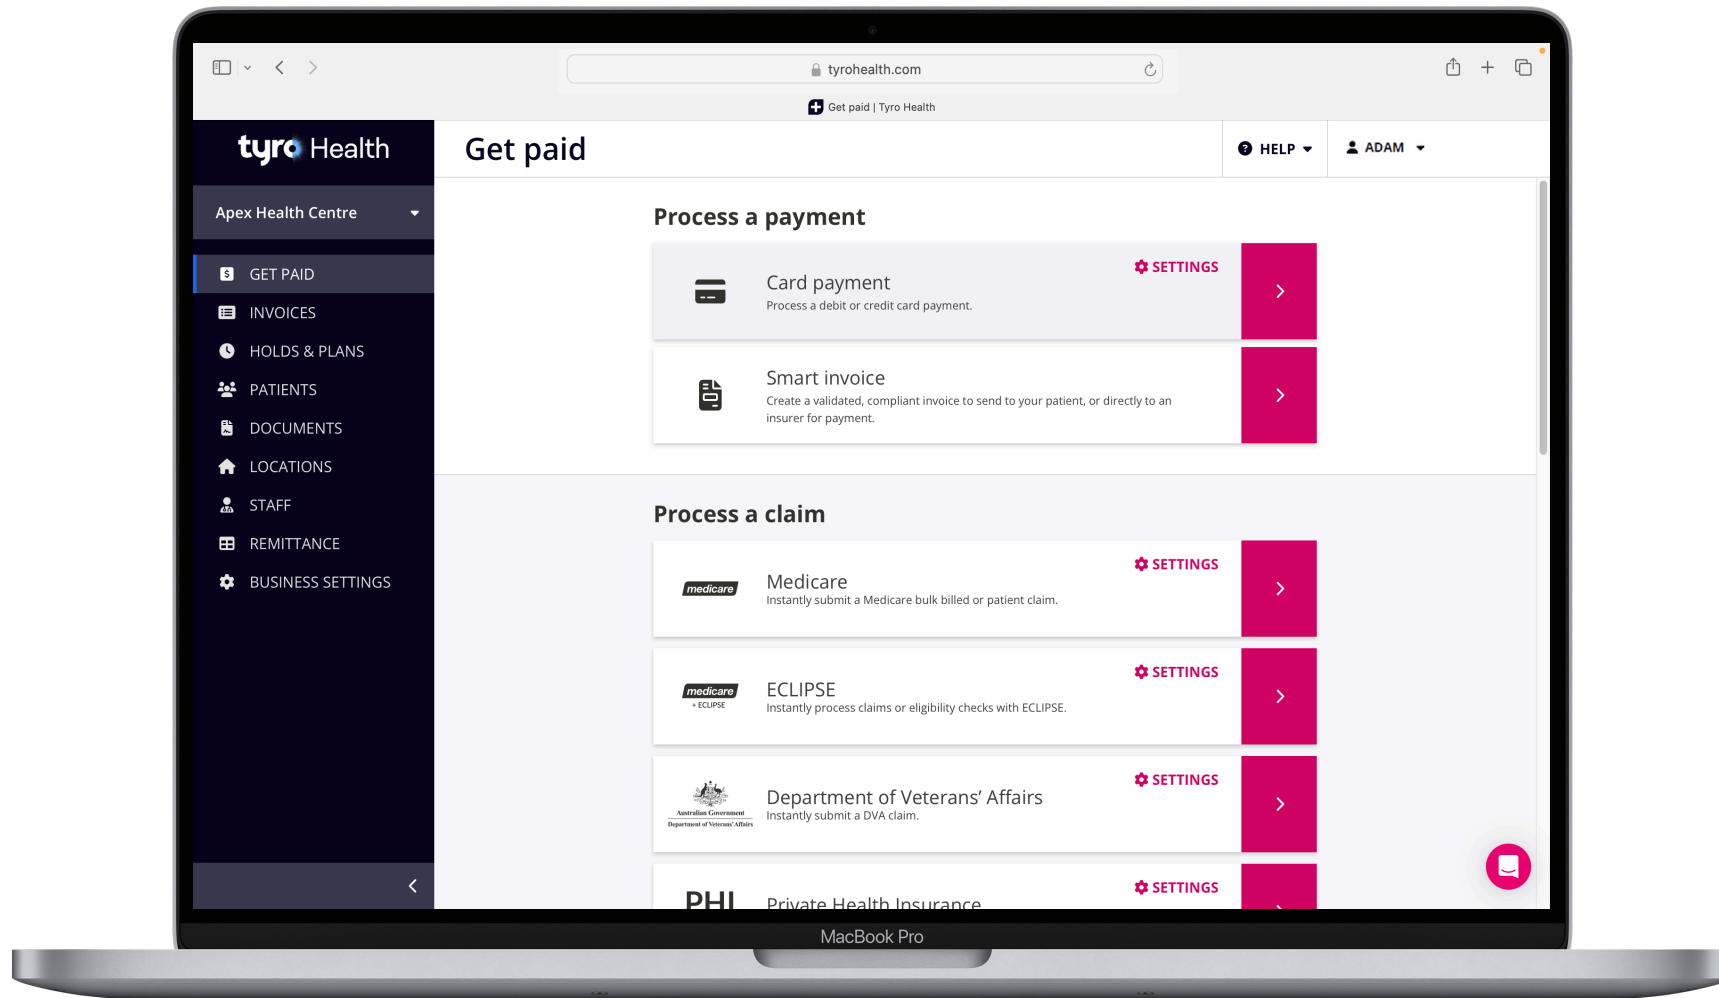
tyrohealth.com

Get paid | Tyro Health

tyro Health

Apex Health Centre

GET PAID
INVOICES
HOLDS & PLANS
PATIENTS
DOCUMENTS
LOCATIONS
STAFF
REMITTANCE
BUSINESS SETTINGS

Get paid

HELP

ADAM

Process a payment

SETTINGS

Card payment
Process a debit or credit card payment.

Smart invoice
Create a validated, compliant invoice to send to your patient, or directly to an insurer for payment.

Process a claim

medicare

SETTINGS

Medicare
Instantly submit a Medicare bulk billed or patient claim.

medicare + ECLIPSE

SETTINGS

ECLIPSE
Instantly process claims or eligibility checks with ECLIPSE.

Australian Government Department of Veterans' Affairs

SETTINGS

Department of Veterans' Affairs
Instantly submit a DVA claim.

PHI

SETTINGS

Private Health Insurance

MacBook Pro